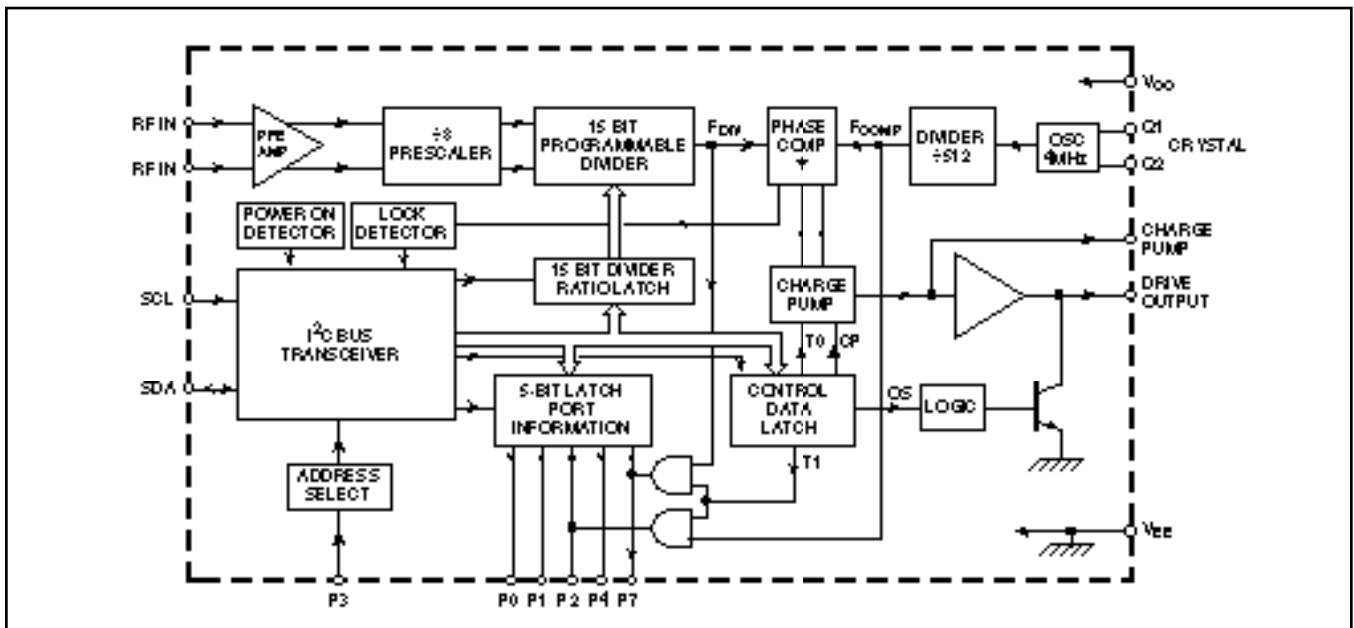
$V_{DD}$

RF IN

RF IN

PRE AMP

÷8 PRESCALER

15 BIT PROGRAMMABLE DIVIDER

$F_{DIV}$

PHASE COMP

$F_{COMP}$

DIVIDER ÷512

OSC 4MHz

Q1

Q2

CRYSTAL

POWER ON DETECTOR

LOCK DETECTOR

CHARGE PUMP

SCL

15 BIT DIVIDER RATIOLATCH

CHARGE PUMP

DRIVE OUTPUT

$I^2C$ BUS TRANSCEIVER

T0

CP

SDA

5-BIT LATCH PORT INFORMATION

CONTROL DATA LATCH

OS

LOGIC

T1

ADDRESS SELECT

$V_{EE}$

P3

P0

P1

P2

P4

P7